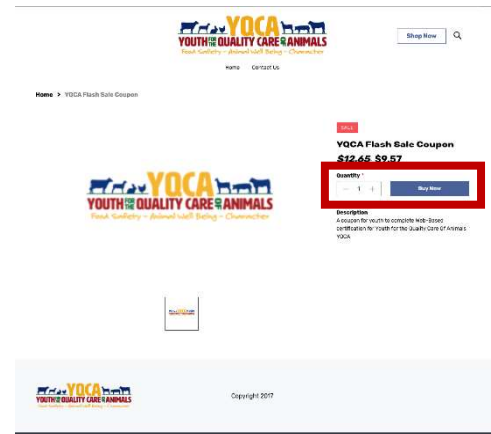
YQCA
YOUTH FOR THE QUALITY CARE OF ANIMALS
Food Safety - Animal Well Being - Character

Shop Now

Home Contact Us

Home > YQCA Flash Sale Coupon

YQCA
YOUTH FOR THE QUALITY CARE OF ANIMALS
Food Safety - Animal Well Being - Character

SALE

YQCA Flash Sale Coupon

$12.65 $9.57

Quantity *

− 1 +

Buy Now

Description

A coupon for youth to complete Web-Based certification for Youth for the Quality Care Of Animals YQCA

YQCA
YOUTH FOR THE QUALITY CARE OF ANIMALS
Food Safety - Animal Well Being - Character

Copyright 2017